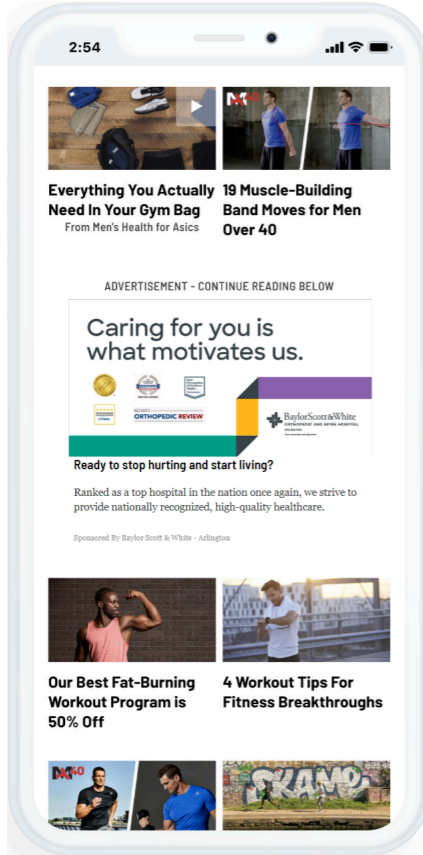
2:54

Everything You Actually Need In Your Gym Bag
From Men's Health for Asics

19 Muscle-Building Band Moves for Men Over 40

ADVERTISEMENT - CONTINUE READING BELOW

Caring for you is what motivates us.

ORTHOPEDIC REVIEW

BaylorScott&White

Ready to stop hurting and start living?

Ranked as a top hospital in the nation once again, we strive to provide nationally recognized, high-quality healthcare.

Sponsored By Baylor Scott & White - Arlington

Our Best Fat-Burning Workout Program is 50% Off

4 Workout Tips For Fitness Breakthroughs